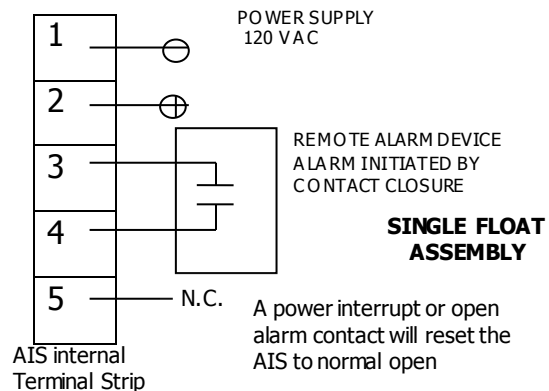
1

2

3

4

5

POWER SUPPLY
120 VAC

REMOTE ALARM DEVICE
ALARM INITIATED BY
CONTACT CLOSURE

SINGLE FLOAT
ASSEMBLY

N.C.

A power interrupt or open alarm contact will reset the AIS to normal open

AIS internal
Terminal Strip